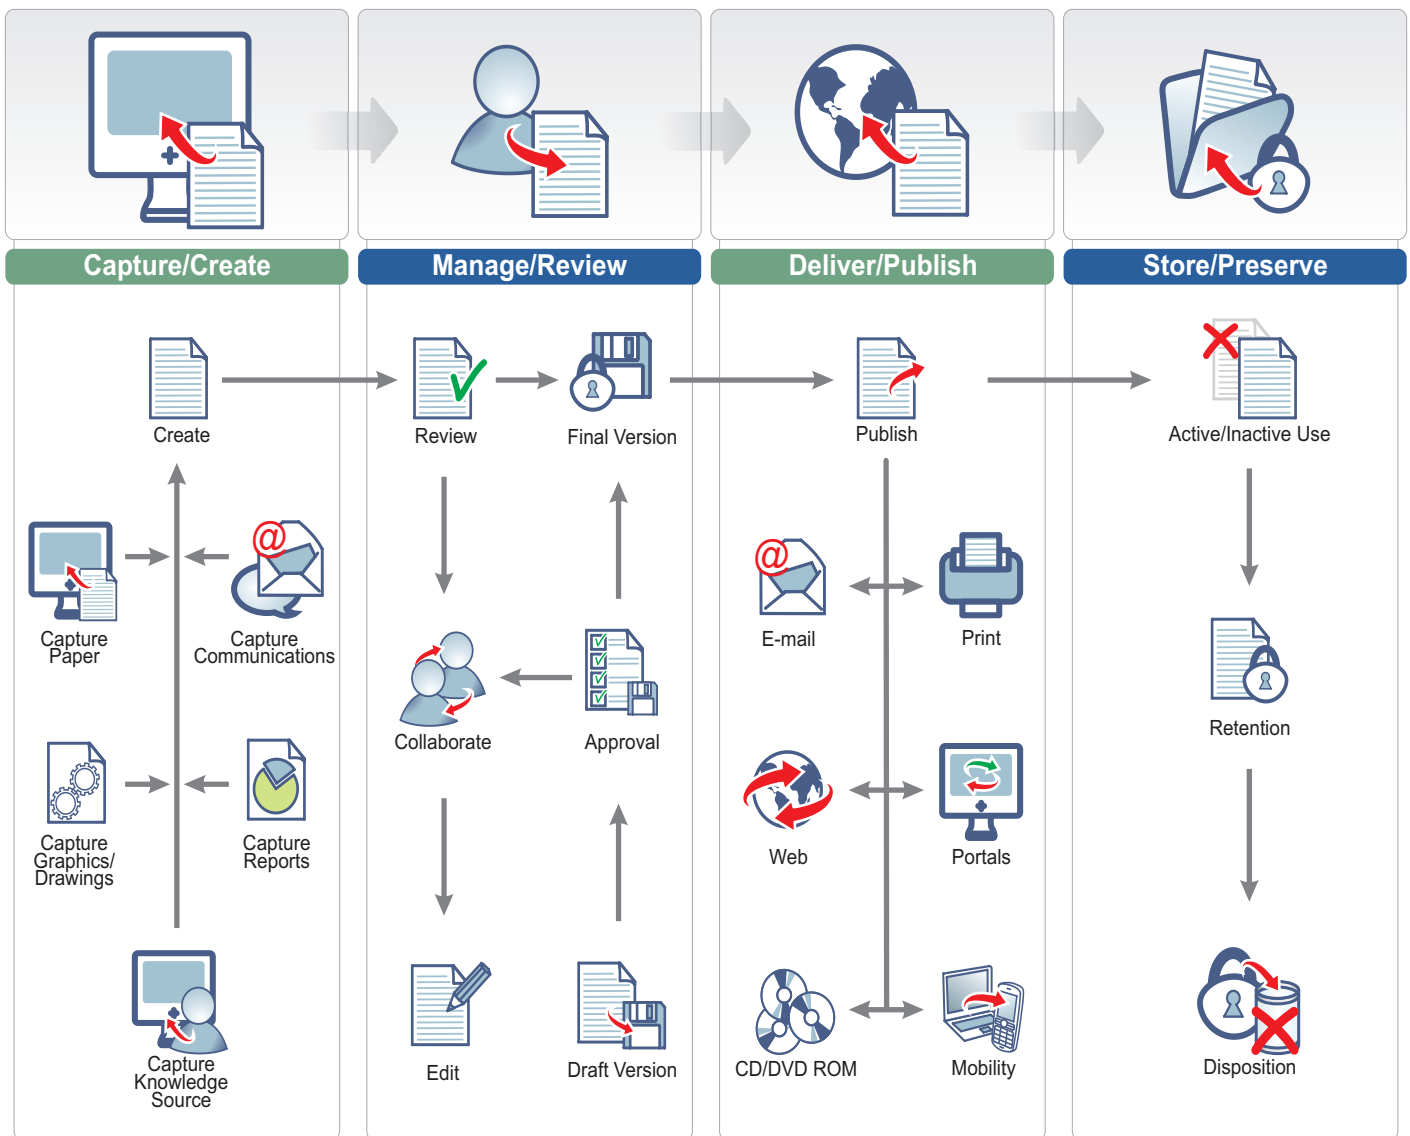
Capture/Create

Manage/Review

Deliver/Publish

Store/Preserve

Create

Capture Paper

Capture Communications

Capture Graphics/ Drawings

Capture Reports

Capture Knowledge Source

Review

Final Version

Collaborate

Approval

Edit

Draft Version

Publish

E-mail

Print

Web

Portals

CD/DVD ROM

Mobility

Active/Inactive Use

Retention

Disposition